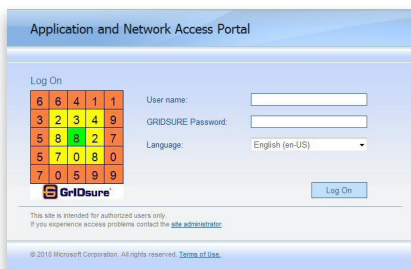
Application and Network Access Portal

Log On

| 6 | 6 | 4 | 1 | 1 |
|---|---|---|---|---|
| 3 | 2 | 3 | 4 | 9 |
| 5 | 8 | 8 | 2 | 7 |
| 5 | 7 | 0 | 8 | 0 |
| 7 | 0 | 5 | 9 | 9 |

GrIDsure

User name:

GRIDSURE Password:

Language: English (en-US)

Log On

This site is intended for authorized users only.
If you experience access problems contact the site administrator.

© 2010 Microsoft Corporation. All rights reserved. Terms of Use.